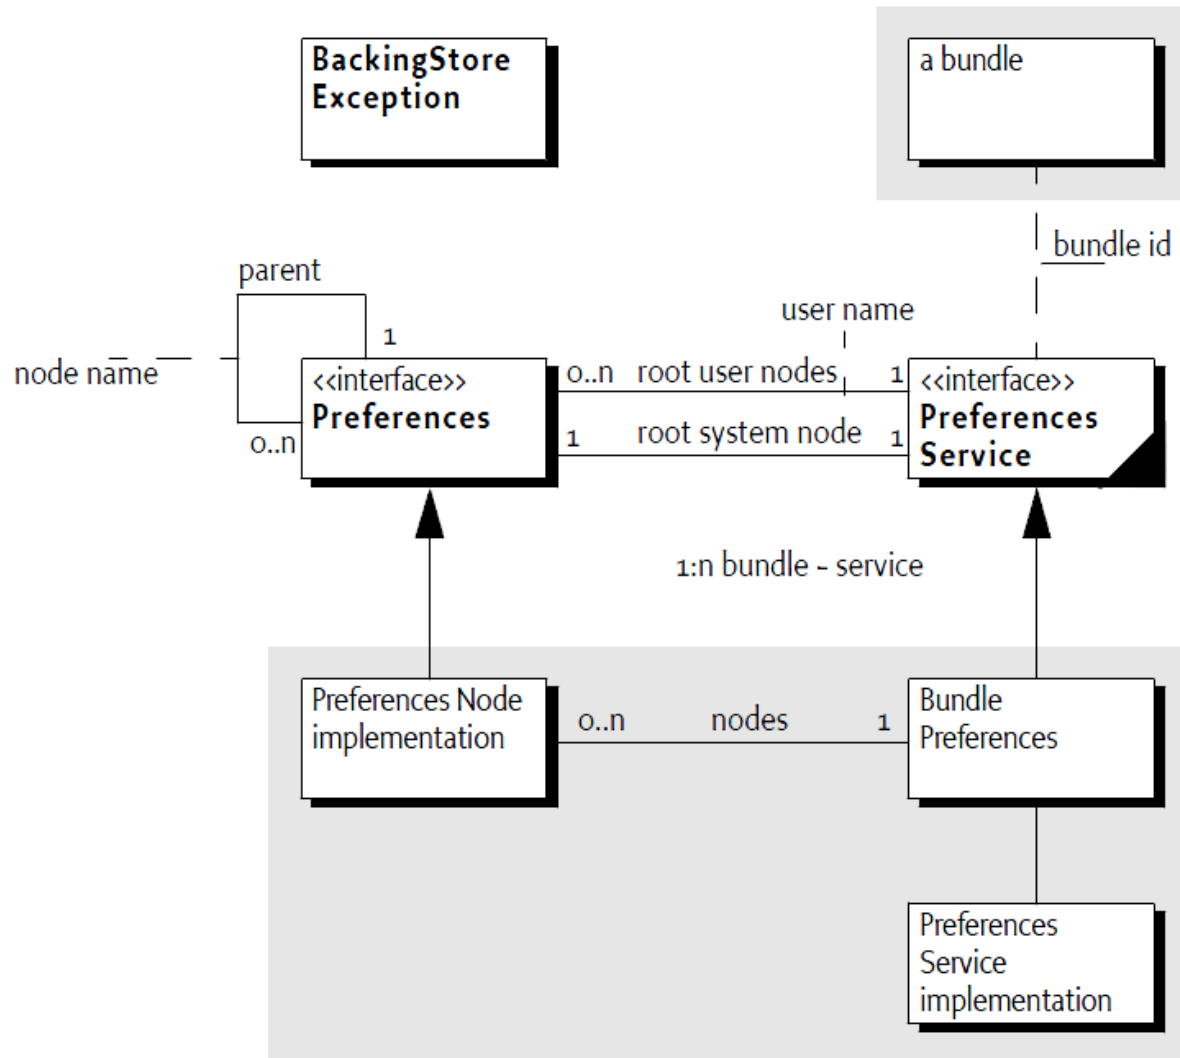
BackingStore Exception

a bundle

bundle id

parent

1

user name

node name

<<interface>> Preferences

0..n

0..n root user nodes 1

1 root system node 1

<<interface>> Preferences Service

1:n bundle - service

Preferences Node implementation

0..n nodes 1

Bundle Preferences

Preferences Service implementation